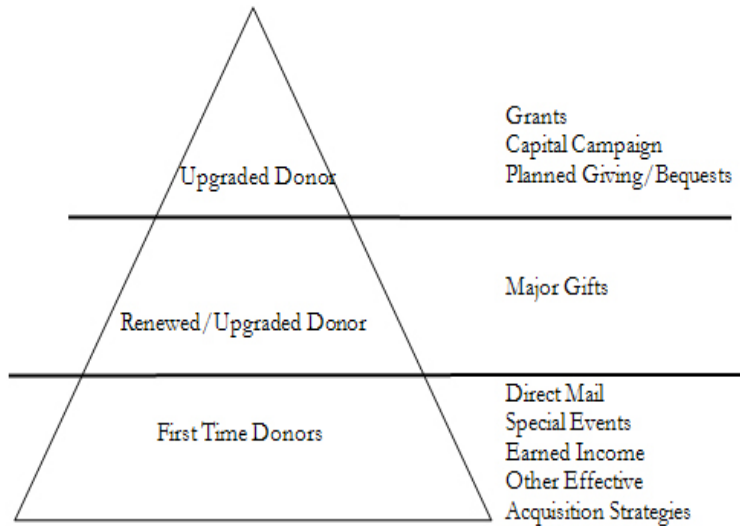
Upgraded Donor

Grants
Capital Campaign
Planned Giving/Bequests

Renewed/Upgraded Donor

Major Gifts

First Time Donors

Direct Mail
Special Events
Earned Income
Other Effective
Acquisition Strategies